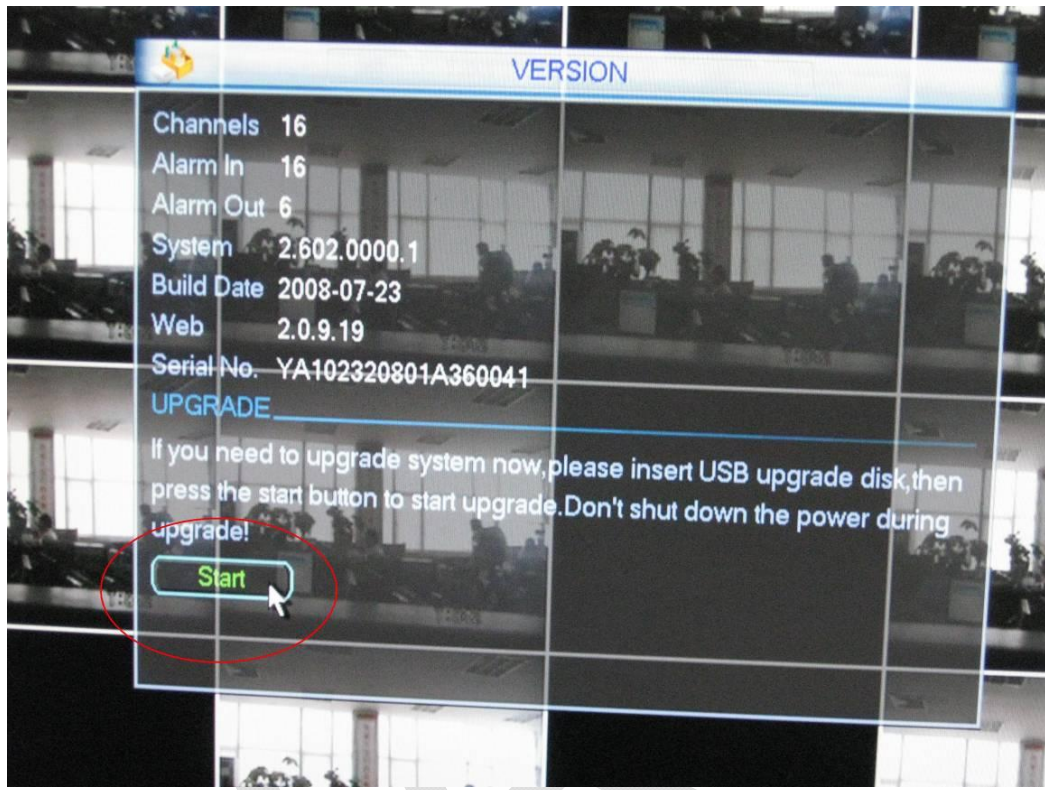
VERSION

Channels 16
Alarm In 16
Alarm Out 6
System 2.602.0000.1
Build Date 2008-07-23
Web 2.0.9.19
Serial No. YA102320801A360041

UPGRADE

If you need to upgrade system now,please insert USB upgrade disk,then press the start button to start upgrade.Don't shut down the power during upgrade!

Start